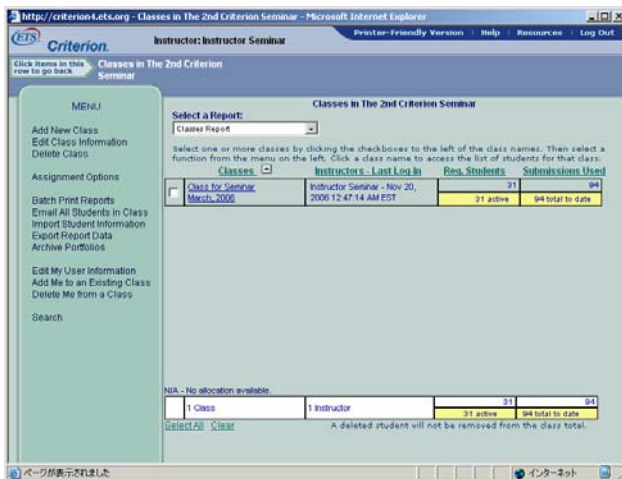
http://criterion4.ets.org - Classes in The 2nd Criterion Seminar - Microsoft Internet Explorer

ETS Criterion.

Instructor: Instructor Seminar

Printer-Friendly Version | Help | Resources | Log Out

Click items in this row to go back

Classes in The 2nd Criterion Seminar

MENU

Add New Class
Edit Class Information
Delete Class

Assignment Options

Batch Print Reports
Email All Students in Class
Import Student Information
Export Report Data
Archive Portfolios

Edit My User Information
Add Me to an Existing Class
Delete Me from a Class

Search

Classes in The 2nd Criterion Seminar

Select a Report:
Classes Report

Select one or more classes by clicking the checkboxes to the left of the class names. Then select a function from the menu on the left. Click a class name to access the list of students for that class.

| | Classes | Instructors - Last Log In | Reg. Students | Submissions Used |
|---|---|---|---|---|
| ☐ | Class for Seminar March, 2006 | Instructor Seminar - Nov 20, 2006 12:47:14 AM EST | 31<br>31 active | 94<br>94 total to date |

N/A - No allocation available.

| 1 Class | 1 Instructor | 31<br>31 active | 94<br>94 total to date |
|---|---|---|---|

Select All Clear

A deleted student will not be removed from the class total.

ページが表示されました

インターネット